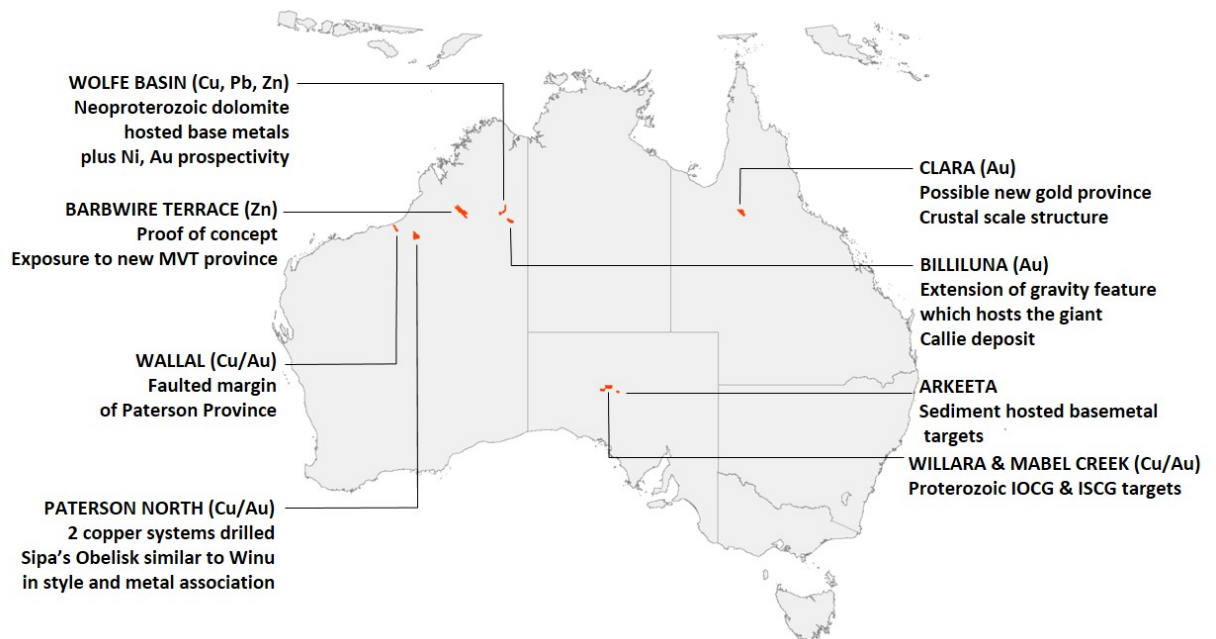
WOLFE BASIN (Cu, Pb, Zn)
Neoproterozoic dolomite hosted base metals plus Ni, Au prospectivity

BARBWIRE TERRACE (Zn)
Proof of concept
Exposure to new MVT province

WALLAL (Cu/Au)
Faulted margin of Paterson Province

PATERSON NORTH (Cu/Au)
2 copper systems drilled
Sipa's Obelisk similar to Winu in style and metal association

CLARA (Au)
Possible new gold province
Crustal scale structure

BILLILUNA (Au)
Extension of gravity feature which hosts the giant Callie deposit

ARKEETA
Sediment hosted basemetal targets

WILLARA & MABEL CREEK (Cu/Au)
Proterozoic IOCG & ISCG targets